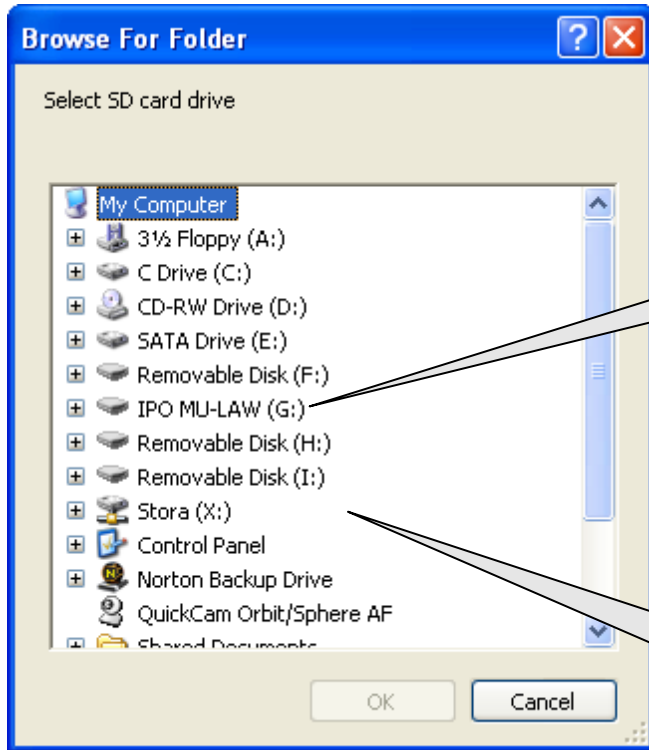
Browse For Folder

Select SD card drive

My Computer
3½ Floppy (A:)
C Drive (C:)
CD-RW Drive (D:)
SATA Drive (E:)
Removable Disk (F:)
IPO MU-LAW (G:)
Removable Disk (H:)
Removable Disk (I:)
Stora (X:)
Control Panel
Norton Backup Drive
QuickCam Orbit/Sphere AF
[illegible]

OK
Cancel